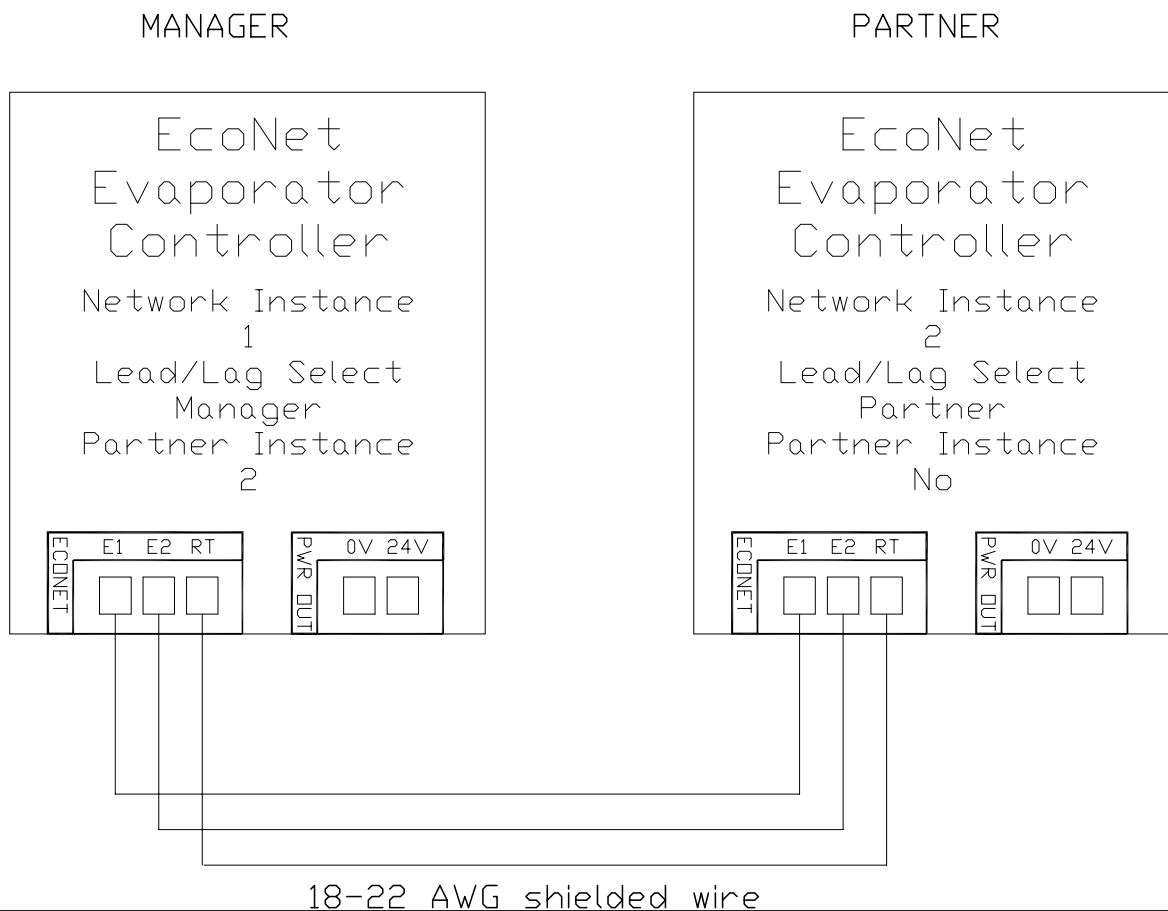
MANAGER

PARTNER

EcoNet
Evaporator
Controller

Network Instance
1
Lead/Lag Select
Manager
Partner Instance
2

ECONET
E1 E2 RT

PWR OUT
0V 24V

EcoNet
Evaporator
Controller

Network Instance
2
Lead/Lag Select
Partner
Partner Instance
No

ECONET
E1 E2 RT

PWR OUT
0V 24V

18-22 AWG shielded wire